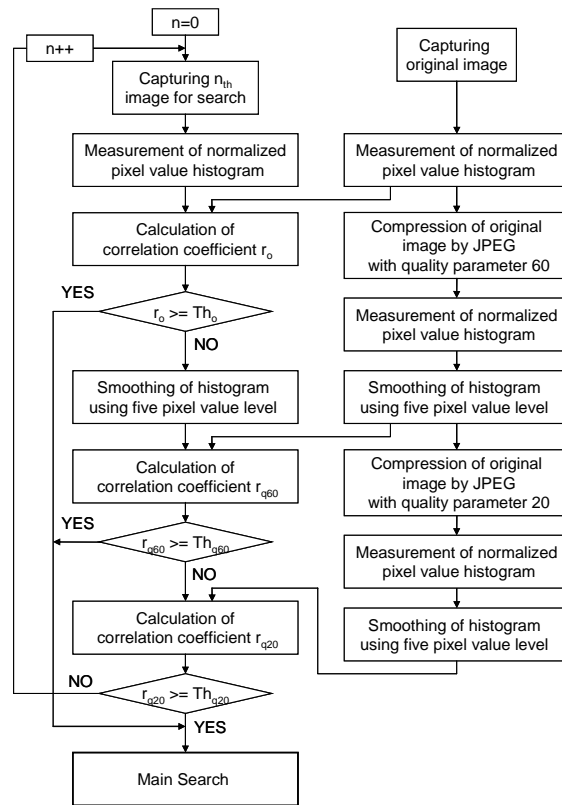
n=0

n++

Capturing $n_{th}$ image for search

Measurement of normalized pixel value histogram

Calculation of correlation coefficient $r_o$

YES

$r_o >= Th_o$

NO

Smoothing of histogram using five pixel value level

Calculation of correlation coefficient $r_{q60}$

YES

$r_{q60} >= Th_{q60}$

NO

Calculation of correlation coefficient $r_{q20}$

NO

$r_{q20} >= Th_{q20}$

YES

Main Search

Capturing original image

Measurement of normalized pixel value histogram

Compression of original image by JPEG with quality parameter 60

Measurement of normalized pixel value histogram

Smoothing of histogram using five pixel value level

Compression of original image by JPEG with quality parameter 20

Measurement of normalized pixel value histogram

Smoothing of histogram using five pixel value level